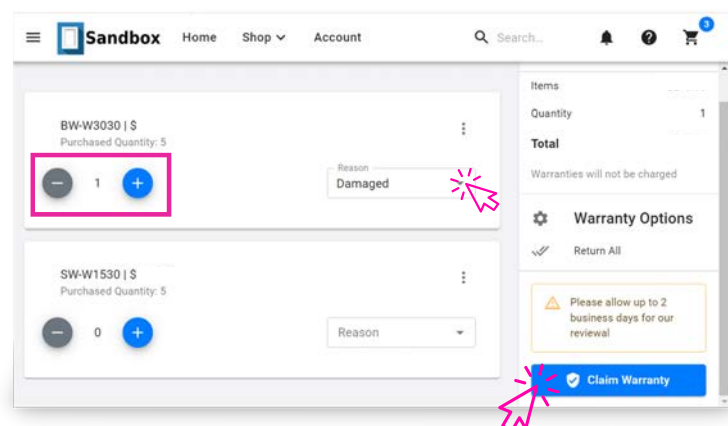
Sandbox Home Shop Account Search...

3

BW-W3030 | $
Purchased Quantity: 5

1

Reason
Damaged

SW-W1530 | $
Purchased Quantity: 5

0

Reason

Items

Quantity 1

Total

Warranties will not be charged

Warranty Options

Return All

Please allow up to 2 business days for our reviewal

Claim Warranty